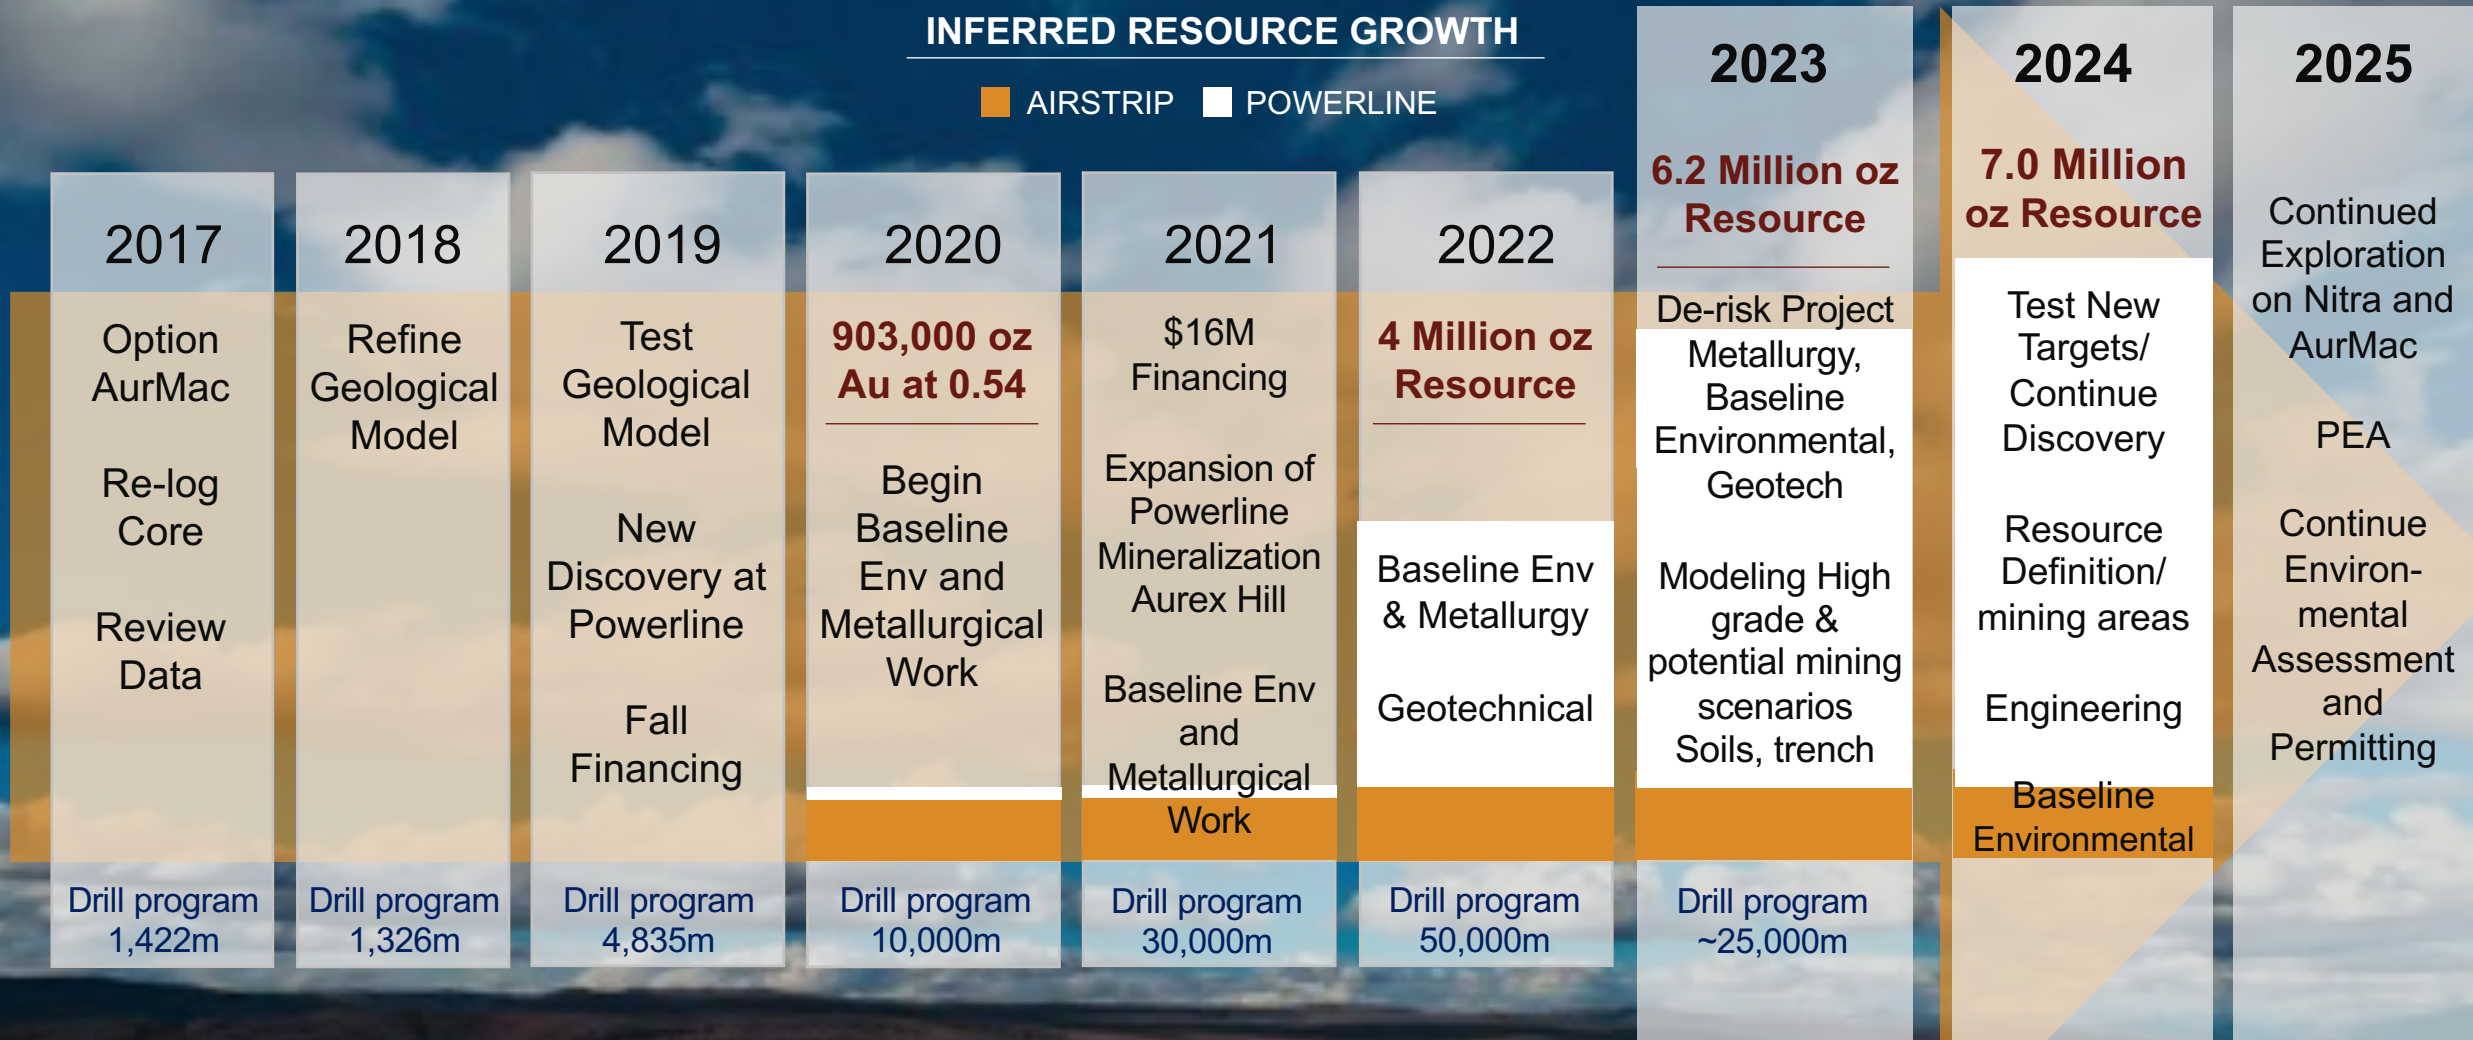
INFERRED RESOURCE GROWTH

AIRSTRIP POWERLINE

2017
Option AurMac
Re-log Core
Review Data
Drill program 1,422m

2018
Refine Geological Model
Drill program 1,326m

2019
Test Geological Model
New Discovery at Powerline
Fall Financing
Drill program 4,835m

2020
903,000 oz Au at 0.54
Begin Baseline Env and Metallurgical Work
Drill program 10,000m

2021
$16M Financing
Expansion of Powerline Mineralization Aurex Hill
Baseline Env and Metallurgical Work
Drill program 30,000m

2022
4 Million oz Resource
Baseline Env & Metallurgy
Geotechnical
Drill program 50,000m

2023
6.2 Million oz Resource
De-risk Project
Metallurgy, Baseline Environmental, Geotech
Modeling High grade & potential mining scenarios Soils, trench
Drill program ~25,000m

2024
7.0 Million oz Resource
Test New Targets/ Continue Discovery
Resource Definition/ mining areas
Engineering
Baseline Environmental

2025
Continued Exploration on Nitra and AurMac
PEA
Continue Environ-mental Assessment and Permitting